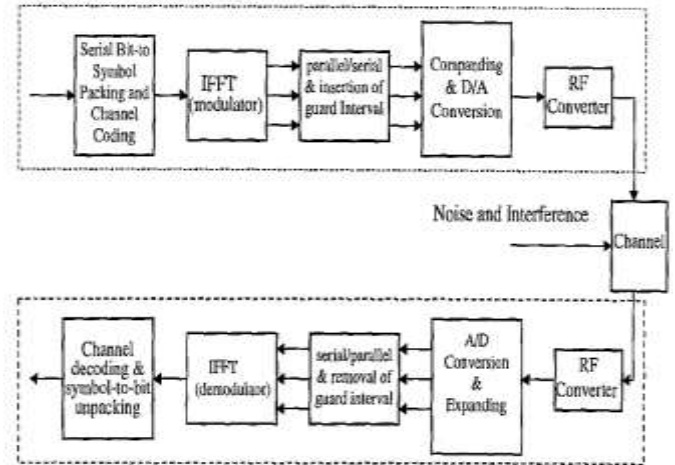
Serial Bit-to Symbol Packing and Channel Coding

IFFT (modulator)

parallel/serial & insertion of guard Interval

Companding & D/A Conversion

RF Converter

Noise and Interference

Channel

Channel decoding & symbol-to-bit unpacking

IFFT (demodulator)

serial/parallel & removal of guard interval

A/D Conversion & Expanding

RF Converter